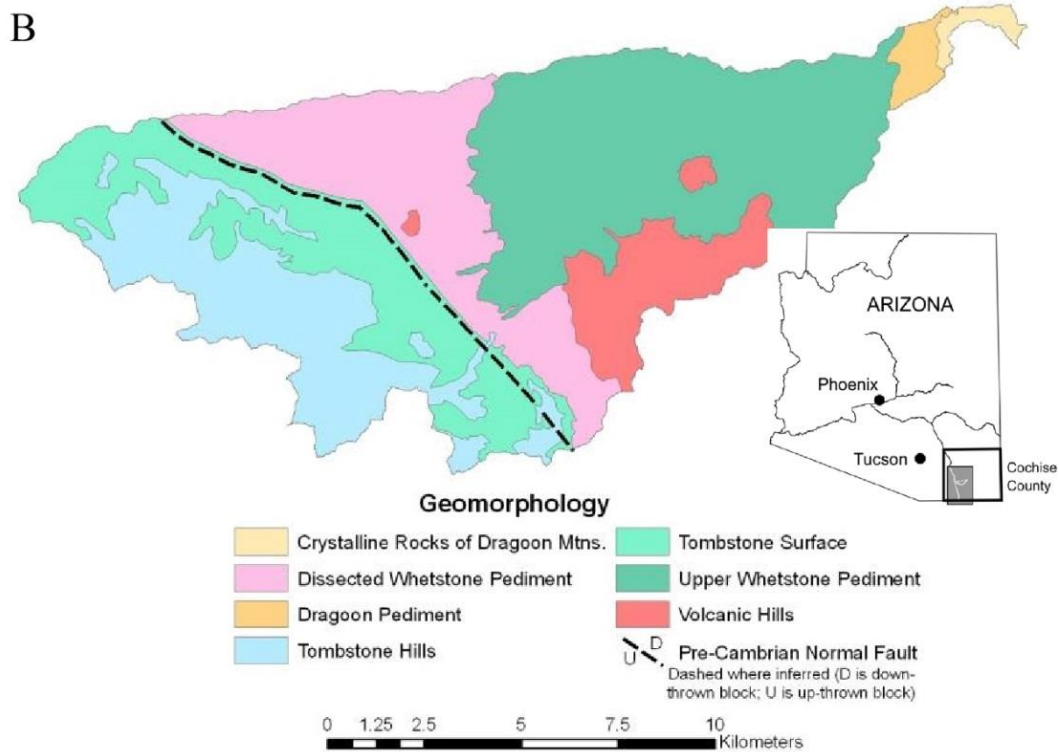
B

ARIZONA

Phoenix

Tucson

Cochise County

Geomorphology

Crystalline Rocks of Dragoon Mtns.

Dissected Whetstone Pediment

Dragoon Pediment

Tombstone Hills

Tombstone Surface

Upper Whetstone Pediment

Volcanic Hills

U D Pre-Cambrian Normal Fault
Dashed where inferred (D is downthrown block; U is up-thrown block)

0 1.25 2.5 5 7.5 10 Kilometers